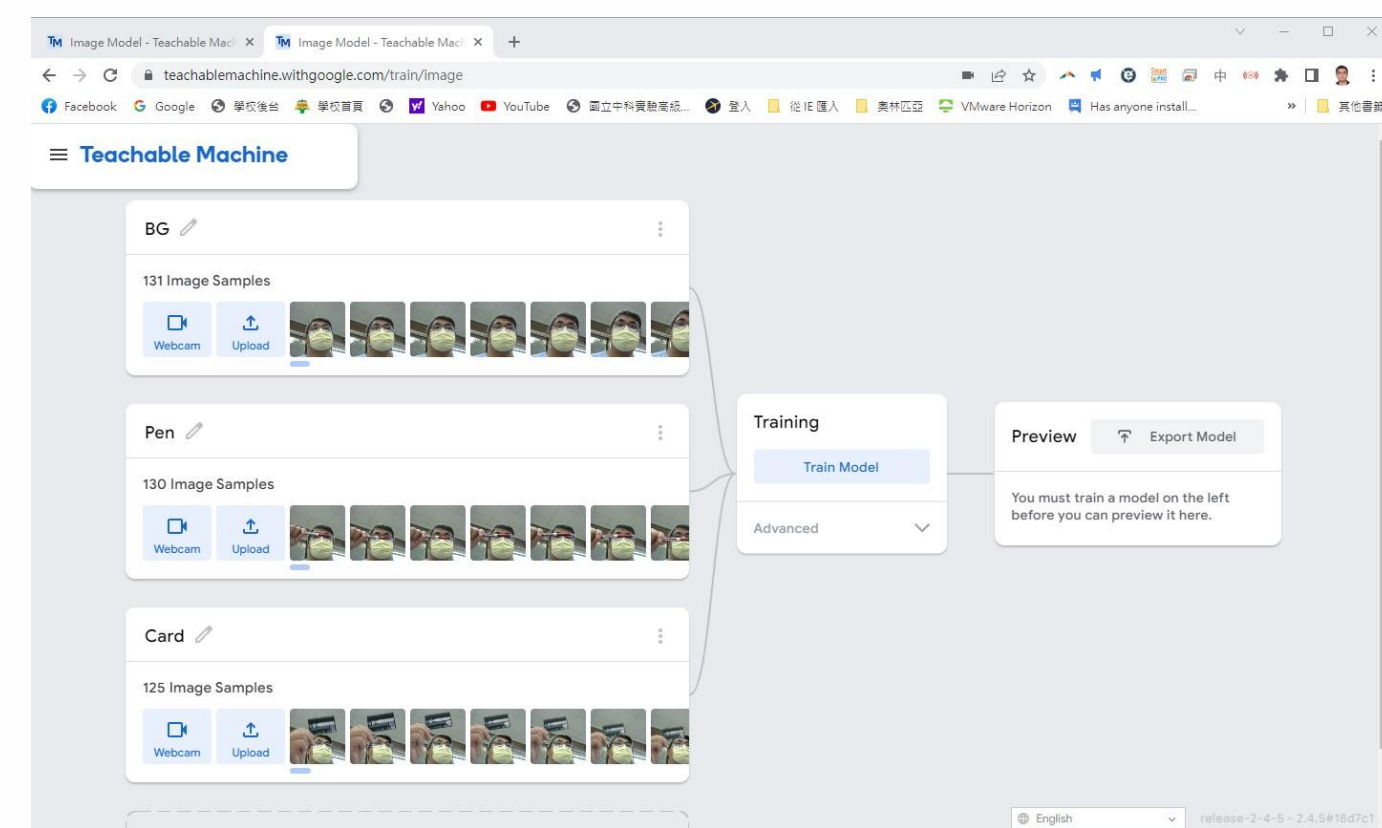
TM Image Model - Teachable Mach ×
TM Image Model - Teachable Mach ×
+

teachablemachine.withgoogle.com/train/image

Facebook Google 學校後台 學校首頁 Yahoo YouTube 國立中科實驗高級... 登入 從 IE 匯入 奧林匹亞 VMware Horizon Has anyone install... » 其他書籤

≡ Teachable Machine

BG

131 Image Samples

Webcam Upload

Pen

130 Image Samples

Webcam Upload

Card

125 Image Samples

Webcam Upload

Training

Train Model

Advanced

Preview

Export Model

You must train a model on the left before you can preview it here.

English

release-2-4-5 - 2.4.5#18d7c1